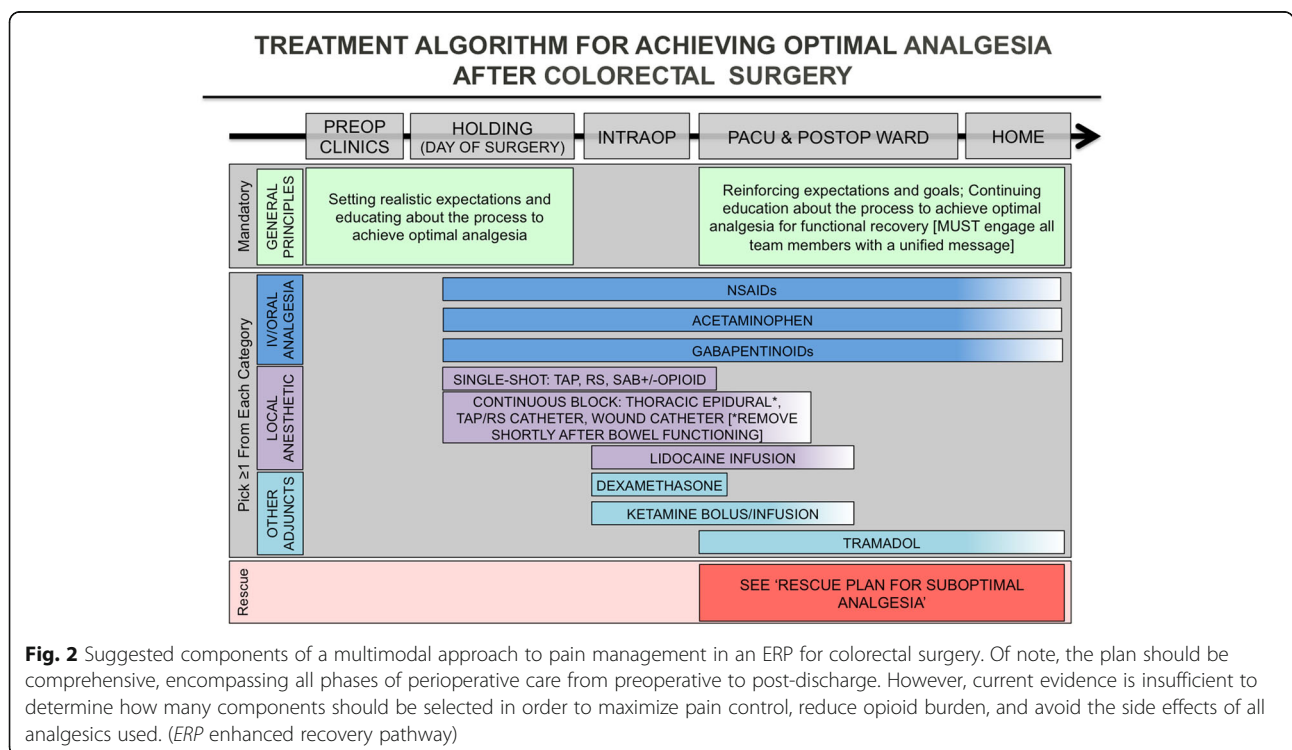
TREATMENT ALGORITHM FOR ACHIEVING OPTIMAL ANALGESIA AFTER COLORECTAL SURGERY

PREOP CLINICS

HOLDING (DAY OF SURGERY)

INTRAOP

PACU & POSTOP WARD

HOME

Mandatory

GENERAL PRINCIPLES

Setting realistic expectations and educating about the process to achieve optimal analgesia

Reinforcing expectations and goals; Continuing education about the process to achieve optimal analgesia for functional recovery [MUST engage all team members with a unified message]

Pick ≥1 From Each Category

IV/ORAL ANALGESIA

NSAIDs

ACETAMINOPHEN

GABAPENTINOIDs

LOCAL ANESTHETIC

SINGLE-SHOT: TAP, RS, SAB+/-OPIOID

CONTINUOUS BLOCK: THORACIC EPIDURAL*, TAP/RS CATHETER, WOUND CATHETER [*REMOVE SHORTLY AFTER BOWEL FUNCTIONING]

LIDOCAINE INFUSION

OTHER ADJUNCTS

DEXAMETHASONE

KETAMINE BOLUS/INFUSION

TRAMADOL

Rescue

SEE 'RESCUE PLAN FOR SUBOPTIMAL ANALGESIA'

Fig. 2 Suggested components of a multimodal approach to pain management in an ERP for colorectal surgery. Of note, the plan should be comprehensive, encompassing all phases of perioperative care from preoperative to post-discharge. However, current evidence is insufficient to determine how many components should be selected in order to maximize pain control, reduce opioid burden, and avoid the side effects of all analgesics used. (ERP enhanced recovery pathway)